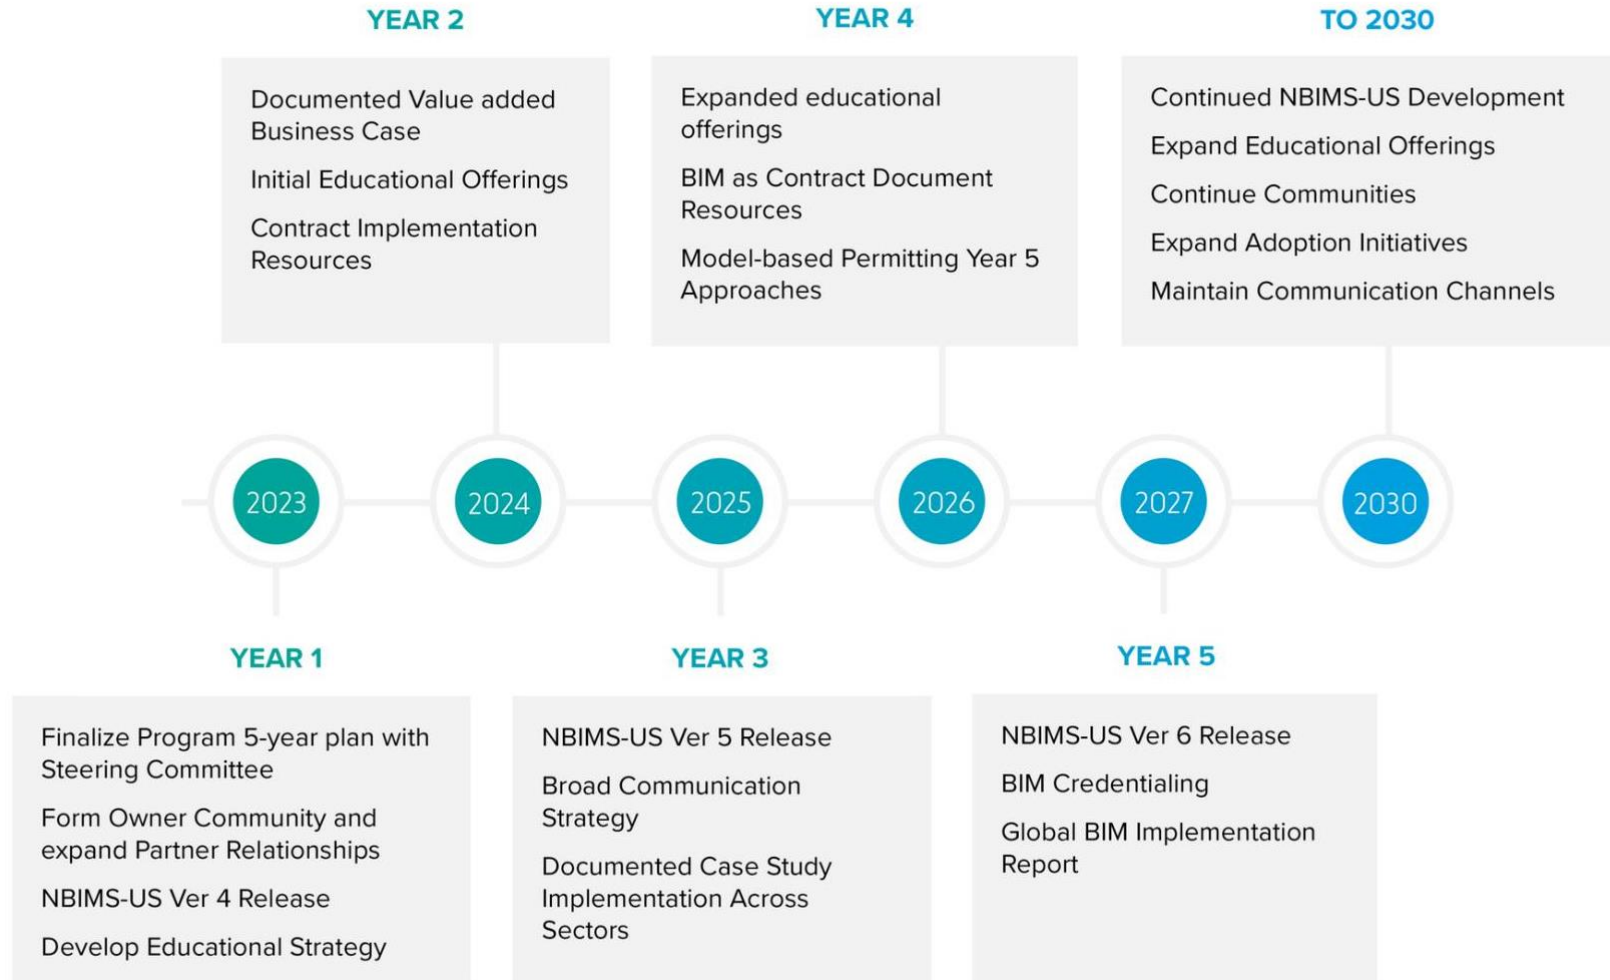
YEAR 2

Documented Value added Business Case

Initial Educational Offerings

Contract Implementation Resources

YEAR 4

Expanded educational offerings

BIM as Contract Document Resources

Model-based Permitting Year 5 Approaches

TO 2030

Continued NBIMS-US Development

Expand Educational Offerings

Continue Communities

Expand Adoption Initiatives

Maintain Communication Channels

2023

2024

2025

2026

2027

2030

YEAR 1

Finalize Program 5-year plan with Steering Committee

Form Owner Community and expand Partner Relationships

NBIMS-US Ver 4 Release

Develop Educational Strategy

YEAR 3

NBIMS-US Ver 5 Release

Broad Communication Strategy

Documented Case Study Implementation Across Sectors

YEAR 5

NBIMS-US Ver 6 Release

BIM Credentialing

Global BIM Implementation Report